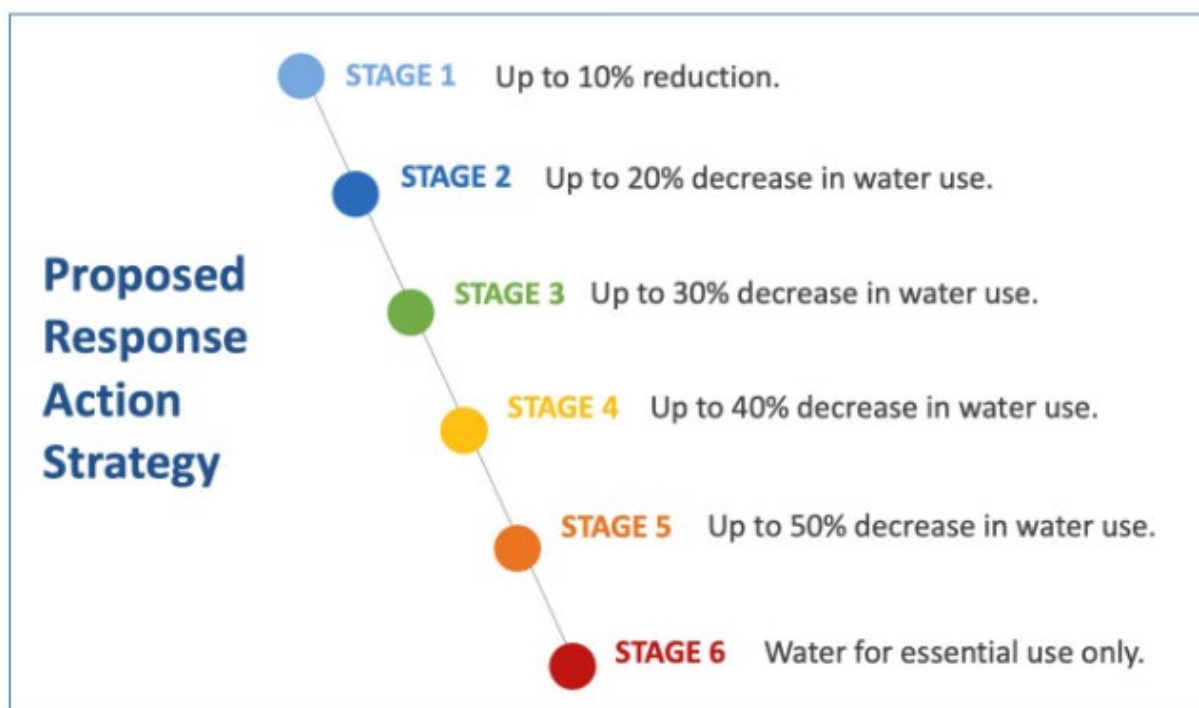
Proposed Response Action Strategy

STAGE 1 Up to 10% reduction.

STAGE 2 Up to 20% decrease in water use.

STAGE 3 Up to 30% decrease in water use.

STAGE 4 Up to 40% decrease in water use.

STAGE 5 Up to 50% decrease in water use.

STAGE 6 Water for essential use only.